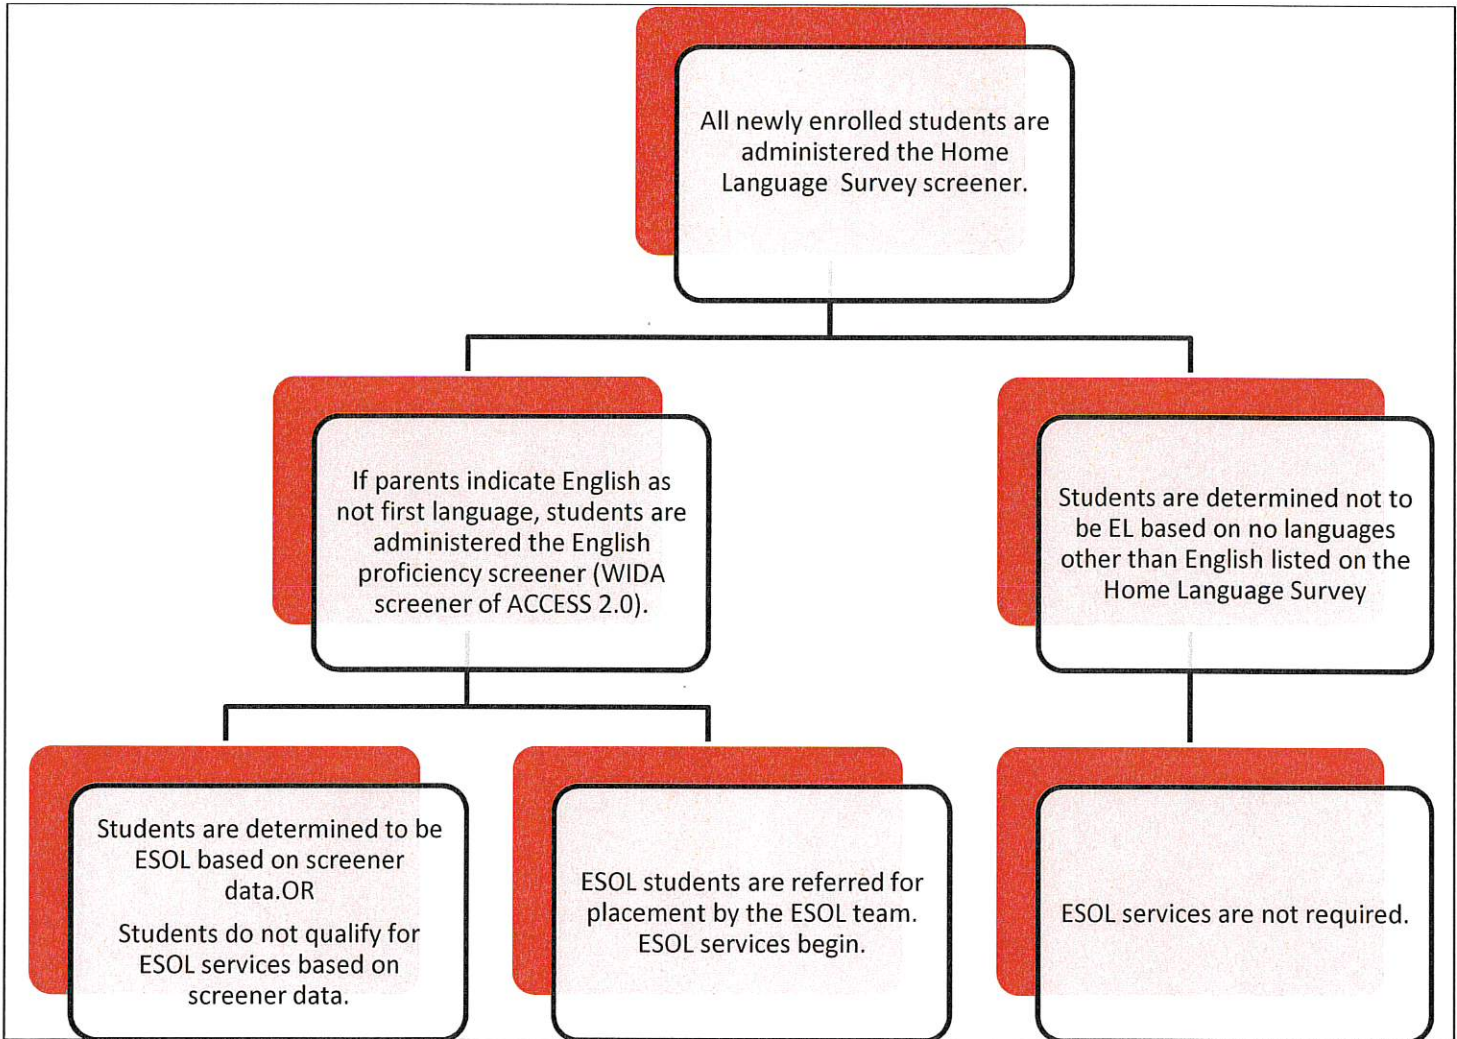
All newly enrolled students are administered the Home Language Survey screener.

If parents indicate English as not first language, students are administered the English proficiency screener (WIDA screener of ACCESS 2.0).

Students are determined not to be EL based on no languages other than English listed on the Home Language Survey

Students are determined to be ESOL based on screener data.OR

Students do not qualify for ESOL services based on screener data.

ESOL students are referred for placement by the ESOL team. ESOL services begin.

ESOL services are not required.